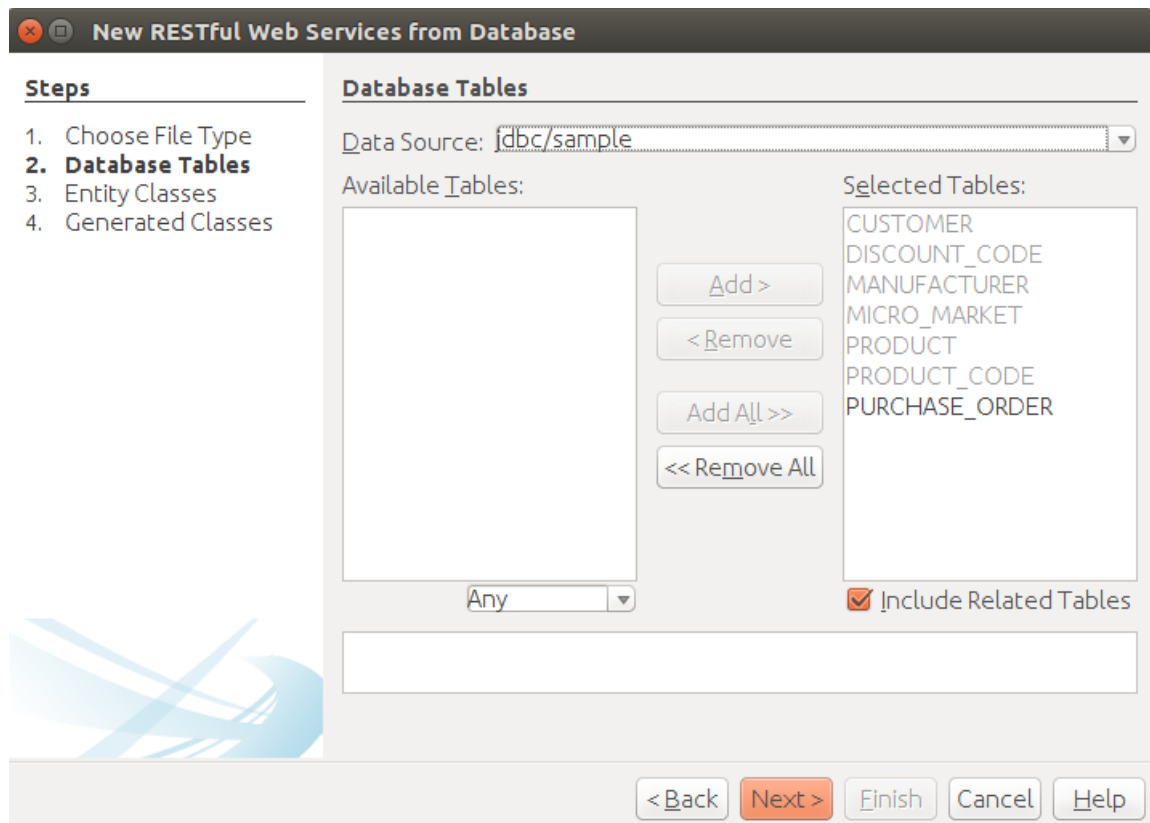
New RESTful Web Services from Database

Steps

1. Choose File Type
2. Database Tables
3. Entity Classes
4. Generated Classes

Database Tables

Data Source: jdbc/sample

Available Tables:

Selected Tables:

CUSTOMER
DISCOUNT_CODE
MANUFACTURER
MICRO_MARKET
PRODUCT
PRODUCT_CODE
PURCHASE_ORDER

Add >
< Remove
Add All >>
<< Remove All

Any

Include Related Tables

< Back
Next >
Finish
Cancel
Help